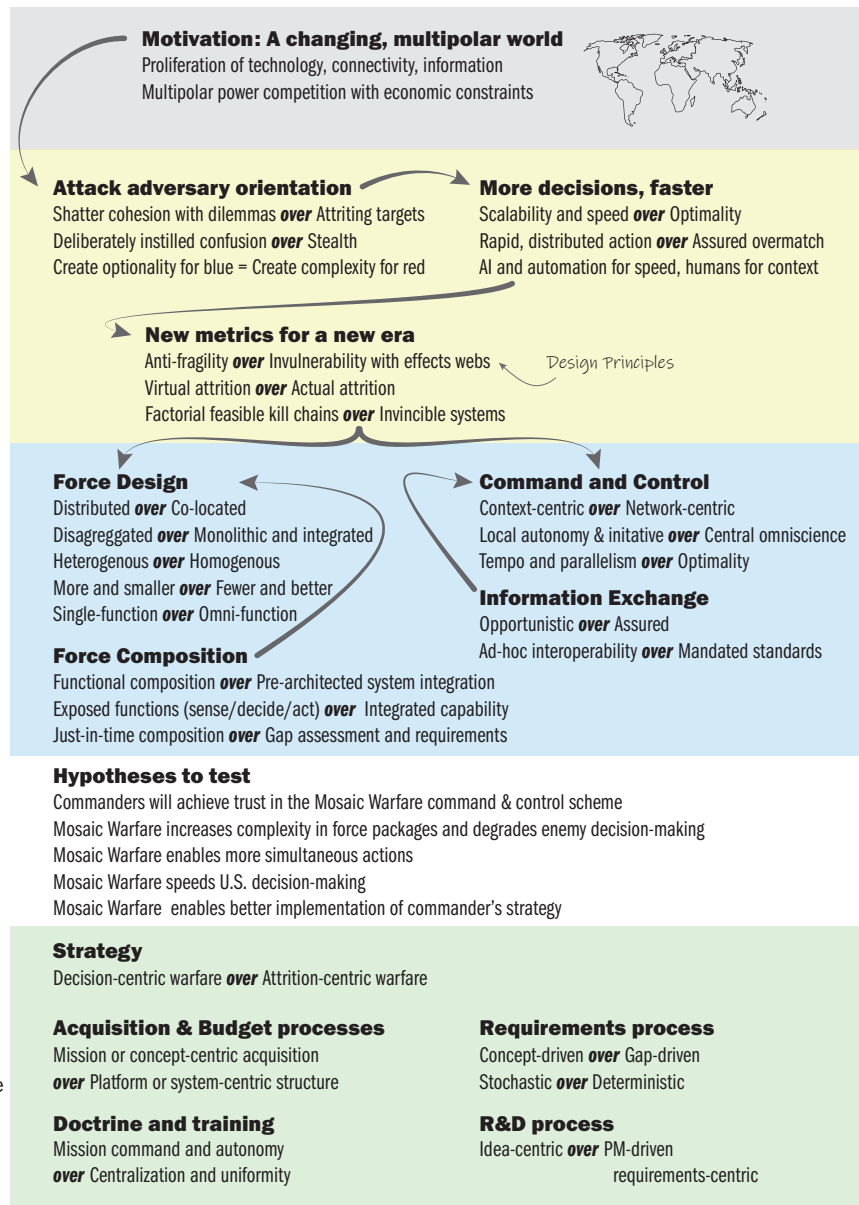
**Motivation: A changing, multipolar world**
Proliferation of technology, connectivity, information
Multipolar power competition with economic constraints

**Attack adversary orientation**
Shatter cohesion with dilemmas ***over*** Attriting targets
Deliberately instilled confusion ***over*** Stealth
Create optionality for blue = Create complexity for red

**More decisions, faster**
Scalability and speed ***over*** Optimality
Rapid, distributed action ***over*** Assured overmatch
AI and automation for speed, humans for context

**New metrics for a new era**
Anti-fragility ***over*** Invulnerability with effects webs
Virtual attrition ***over*** Actual attrition
Factorial feasible kill chains ***over*** Invincible systems

Design Principles

**Force Design**
Distributed ***over*** Co-located
Disaggregated ***over*** Monolithic and integrated
Heterogenous ***over*** Homogenous
More and smaller ***over*** Fewer and better
Single-function ***over*** Omni-function

**Command and Control**
Context-centric ***over*** Network-centric
Local autonomy & initative ***over*** Central omniscience
Tempo and parallelism ***over*** Optimality

**Information Exchange**
Opportunistic ***over*** Assured
Ad-hoc interoperability ***over*** Mandated standards

**Force Composition**
Functional composition ***over*** Pre-architected system integration
Exposed functions (sense/decide/act) ***over*** Integrated capability
Just-in-time composition ***over*** Gap assessment and requirements

**Hypotheses to test**
Commanders will achieve trust in the Mosaic Warfare command & control scheme
Mosaic Warfare increases complexity in force packages and degrades enemy decision-making
Mosaic Warfare enables more simultaneous actions
Mosaic Warfare speeds U.S. decision-making
Mosaic Warfare enables better implementation of commander's strategy

**Strategy**
Decision-centric warfare ***over*** Attrition-centric warfare

**Acquisition & Budget processes**
Mission or concept-centric acquisition ***over*** Platform or system-centric structure

**Requirements process**
Concept-driven ***over*** Gap-driven
Stochastic ***over*** Deterministic

**Doctrine and training**
Mission command and autonomy ***over*** Centralization and uniformity

**R&D process**
Idea-centric ***over*** PM-driven requirements-centric